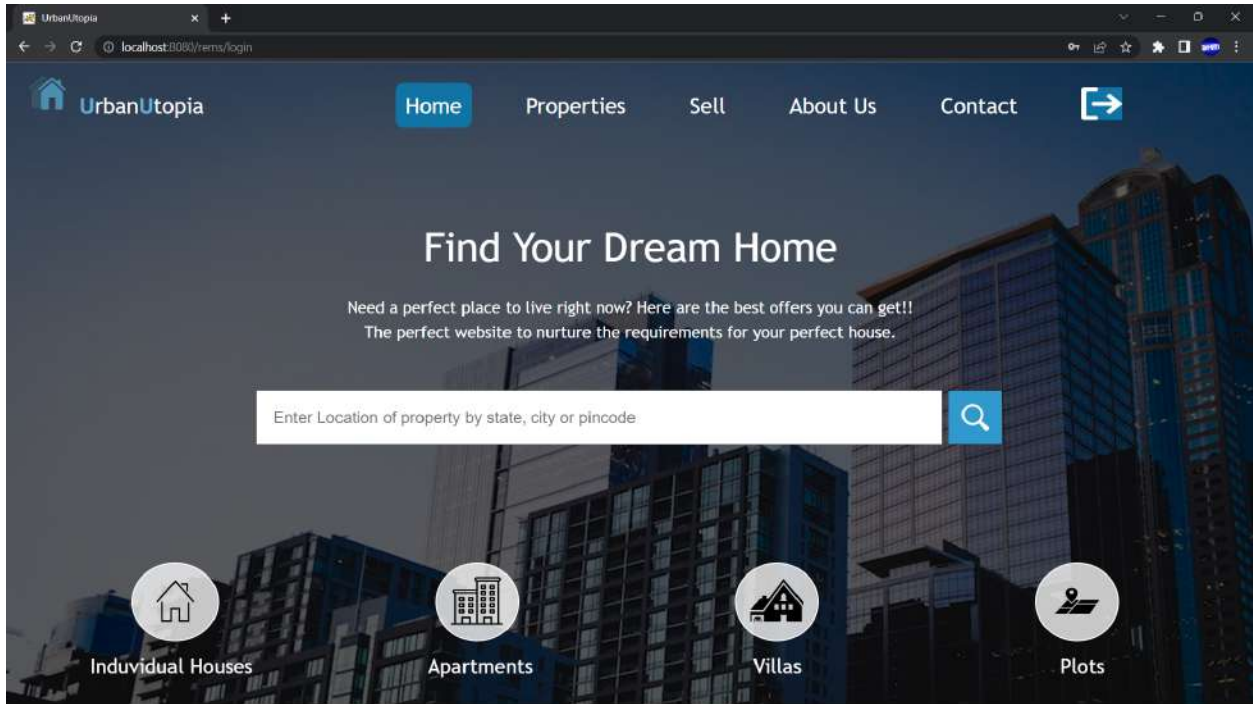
UrbanUtopia

localhost:8080/rems/login

UrbanUtopia

Home

Properties

Sell

About Us

Contact

Find Your Dream Home

Need a perfect place to live right now? Here are the best offers you can get!!
The perfect website to nurture the requirements for your perfect house.

Enter Location of property by state, city or pincode

Induvidual Houses

Apartments

Villas

Plots